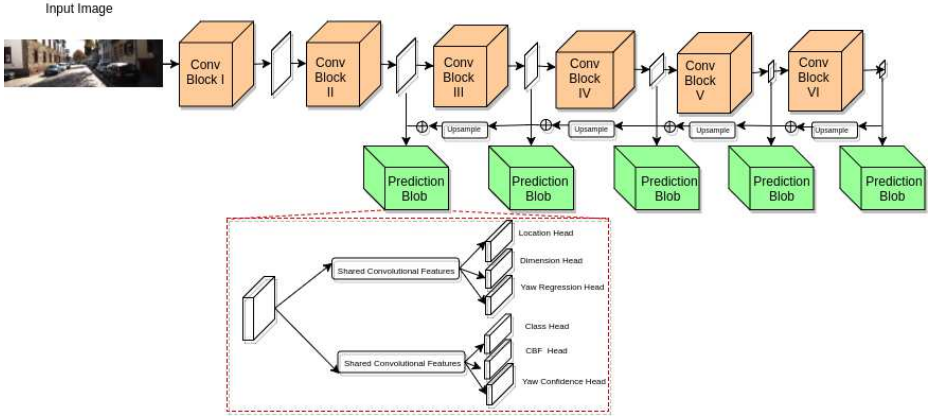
Input Image

Conv Block I

Conv Block II

Conv Block III

Conv Block IV

Conv Block V

Conv Block VI

Upsample

Upsample

Upsample

Upsample

Prediction Blob

Prediction Blob

Prediction Blob

Prediction Blob

Prediction Blob

Shared Convolutional Features

Location Head

Dimension Head

Yaw Regression Head

Shared Convolutional Features

Class Head

CBF Head

Yaw Confidence Head